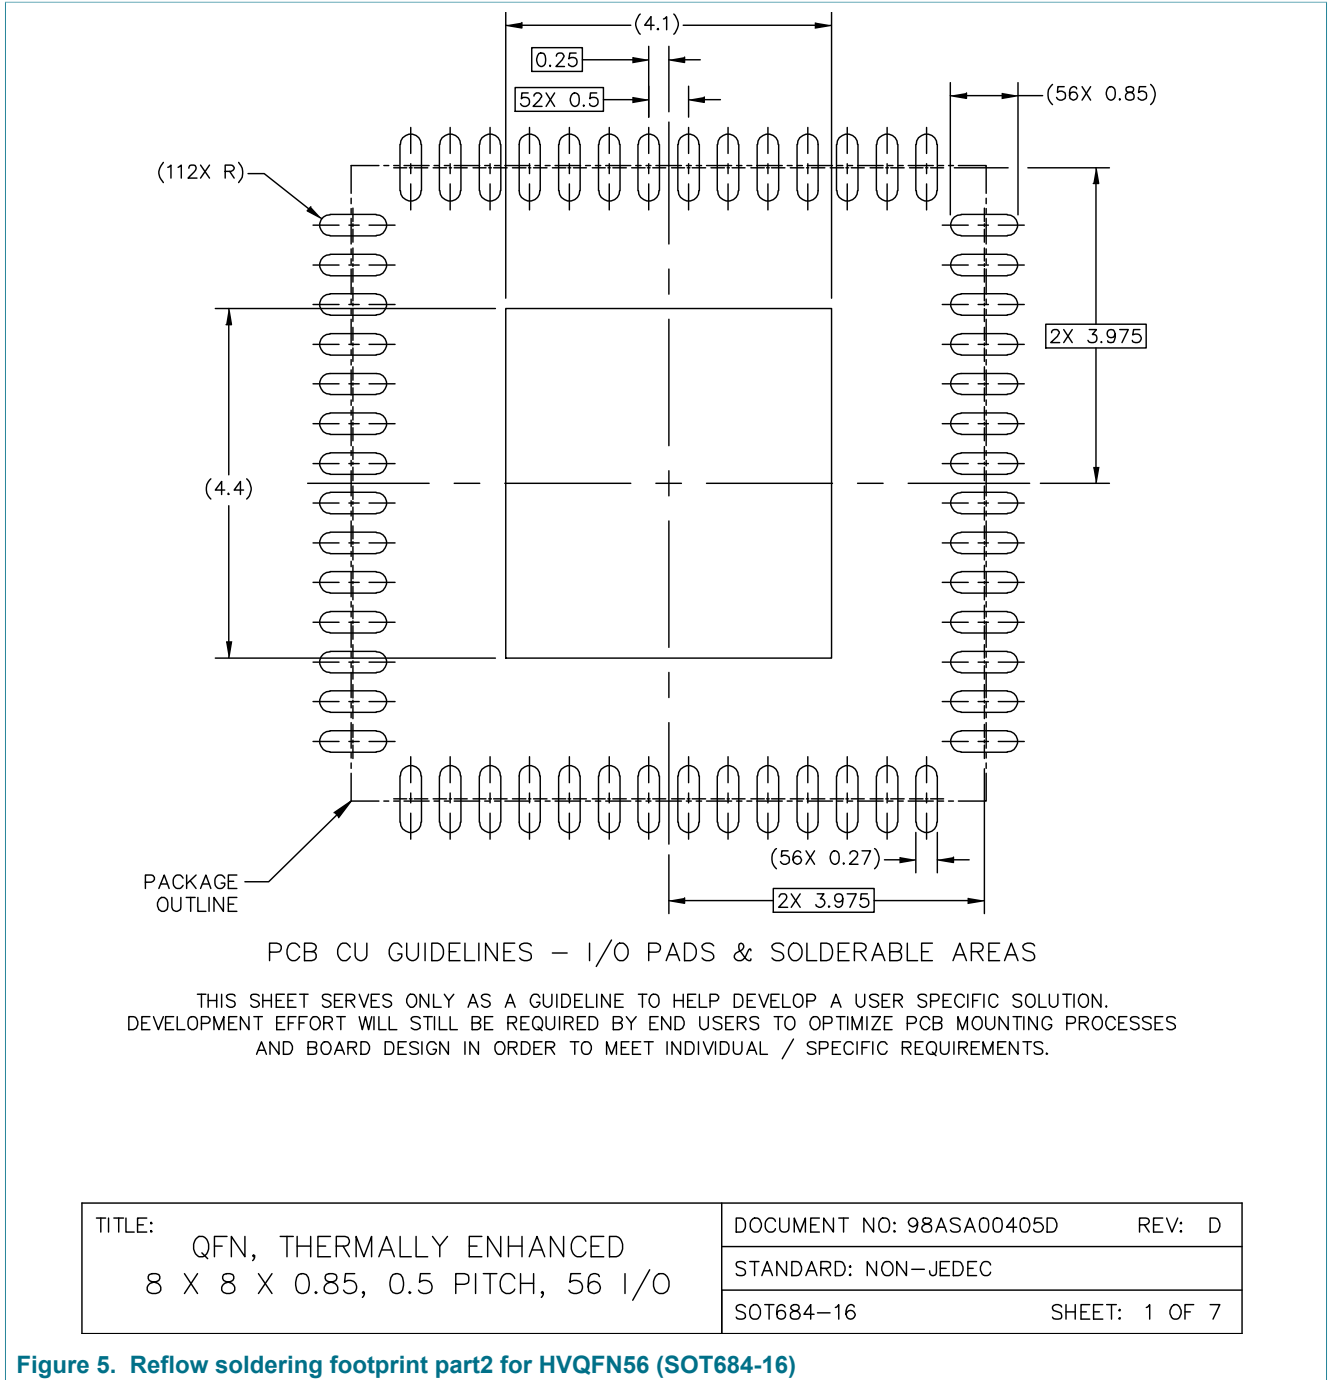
(4.1)

0.25

52X 0.5

(56X 0.85)

(112X R)

2X 3.975

(4.4)

PACKAGE OUTLINE

(56X 0.27)

2X 3.975

PCB CU GUIDELINES — I/O PADS & SOLDERABLE AREAS

THIS SHEET SERVES ONLY AS A GUIDELINE TO HELP DEVELOP A USER SPECIFIC SOLUTION. DEVELOPMENT EFFORT WILL STILL BE REQUIRED BY END USERS TO OPTIMIZE PCB MOUNTING PROCESSES AND BOARD DESIGN IN ORDER TO MEET INDIVIDUAL / SPECIFIC REQUIREMENTS.

| TITLE: QFN, THERMALLY ENHANCED 8 X 8 X 0.85, 0.5 PITCH, 56 I/O | DOCUMENT NO: 98ASA00405D REV: D |
|---|---|
| | STANDARD: NON—JEDEC |
| | SOT684—16 SHEET: 1 OF 7 |

Figure 5. Reflow soldering footprint part2 for HVQFN56 (SOT684-16)